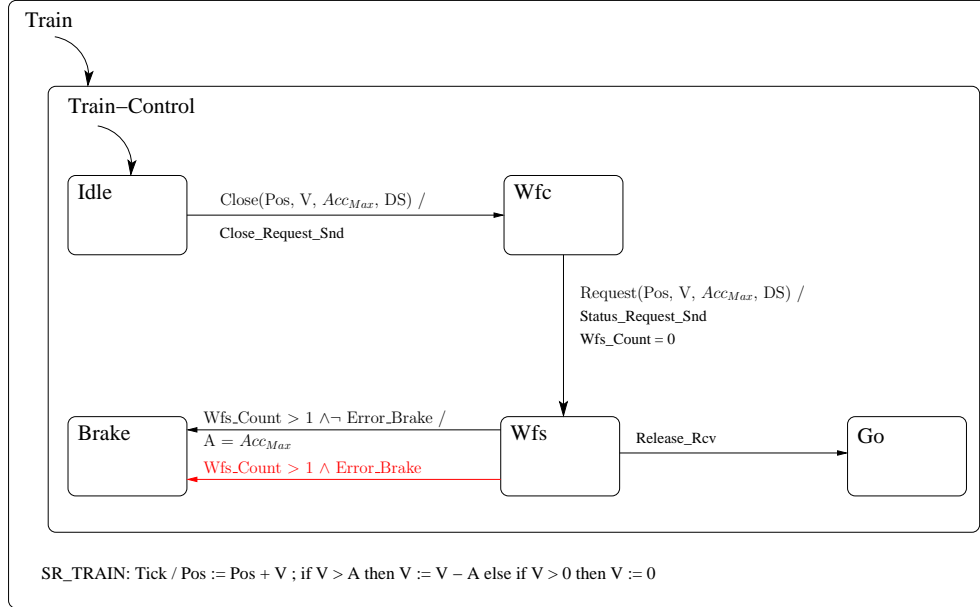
Train

Train–Control

Idle

Close(Pos, V, $Acc_{Max}$, DS) /

Close_Request_Snd

Wfc

Request(Pos, V, $Acc_{Max}$, DS) /

Status_Request_Snd

Wfs_Count = 0

Brake

Wfs_Count > 1 $\wedge \neg$ Error_Brake /

A = $Acc_{Max}$

Wfs_Count > 1 $\wedge$ Error_Brake

Wfs

Release_Rcv

Go

SR_TRAIN: Tick / Pos := Pos + V ; if V > A then V := V − A else if V > 0 then V := 0